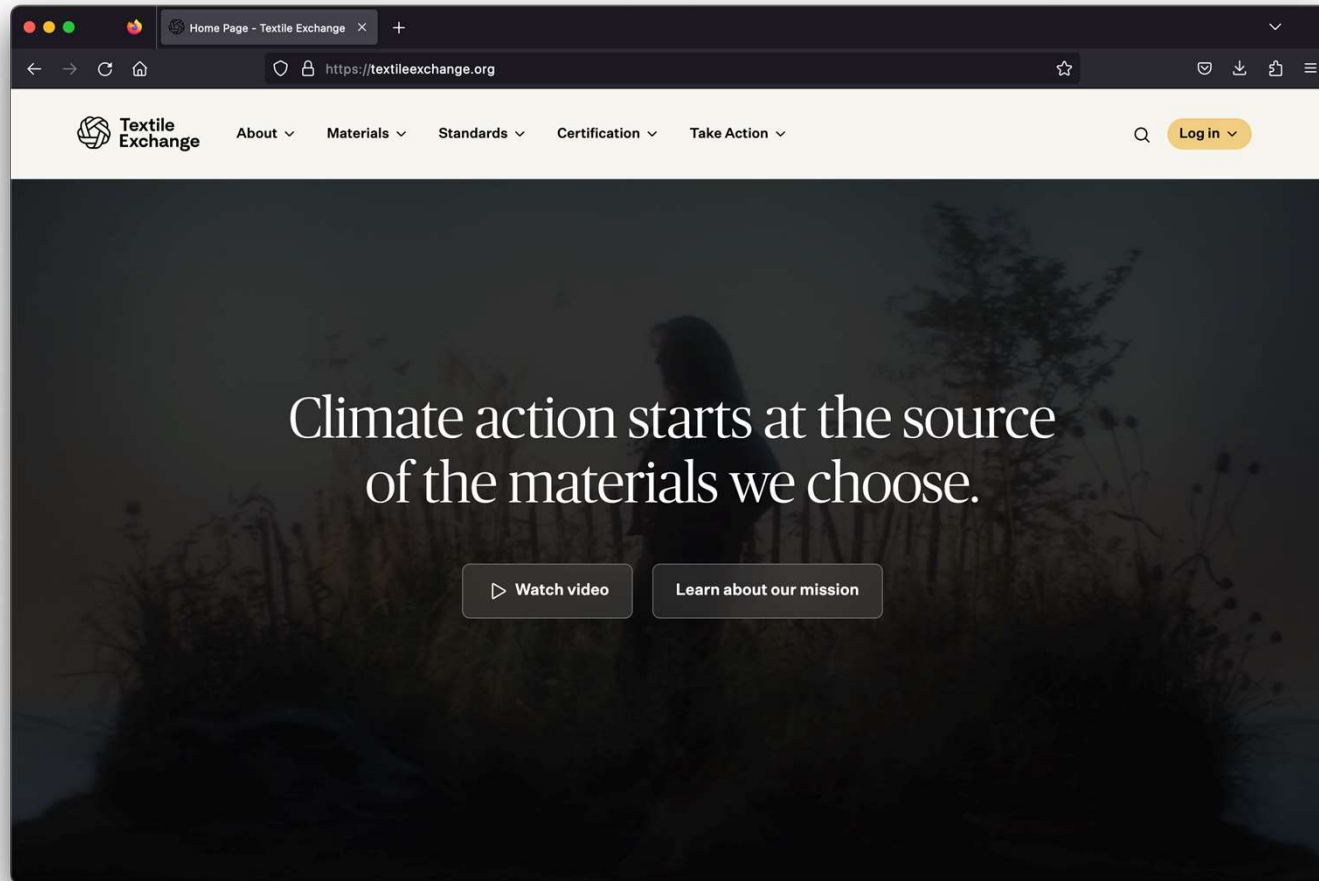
Home Page - Textile Exchange

https://textileexchange.org

Textile Exchange

About

Materials

Standards

Certification

Take Action

Log in

Climate action starts at the source of the materials we choose.

Watch video

Learn about our mission